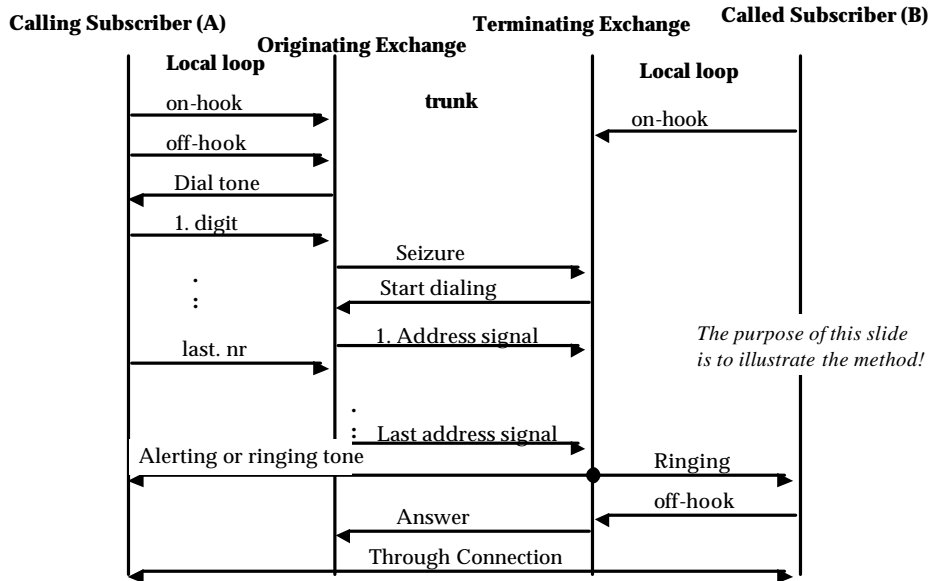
Calling Subscriber (A)

Originating Exchange

Terminating Exchange

Called Subscriber (B)

Local loop

trunk

Local loop

on-hook

on-hook

off-hook

Dial tone

1. digit

Seizure

.
:

Start dialing

1. Address signal

last. nr

The purpose of this slide is to illustrate the method!

.
:

Last address signal

Alerting or ringing tone

Ringing

off-hook

Answer

Through Connection